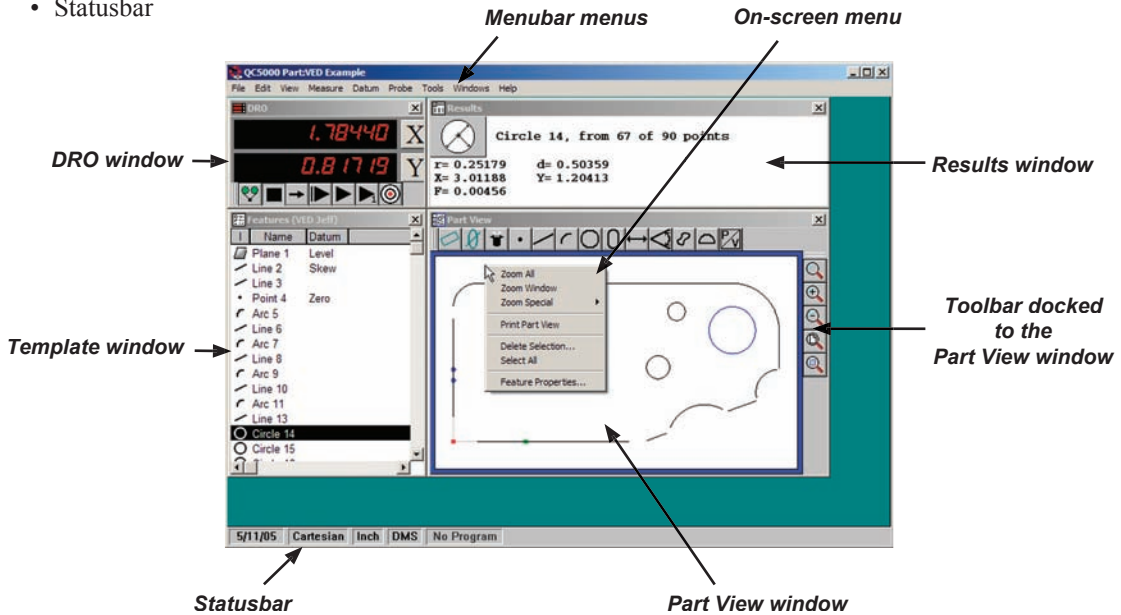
• Statusbar

Menubar menus

On-screen menu

QC5000 Part:VED Example

File Edit View Measure Datum Probe Tools Windows Help

DRO

1.78440 X

0.81719 Y

DRO window

Results

Circle 14, from 67 of 90 points

r= 0.25179 d= 0.50359
X= 3.01188 Y= 1.20413
F= 0.00456

Results window

Features (VED Jeff)

| I | Name | Datum |
|---|---|---|
| | Plane 1 | Level |
| | Line 2 | Skew |
| | Line 3 | |
| | Point 4 | Zero |
| | Arc 5 | |
| | Line 6 | |
| | Arc 7 | |
| | Line 8 | |
| | Arc 9 | |
| | Line 10 | |
| | Arc 11 | |
| | Line 13 | |
| | Circle 14 | |
| | Circle 15 | |

Template window

Part View

Zoom All
Zoom Window
Zoom Special
Print Part View
Delete Selection...
Select All
Feature Properties...

Toolbar docked to the Part View window

5/11/05 Cartesian Inch DMS No Program

Statusbar

Part View window